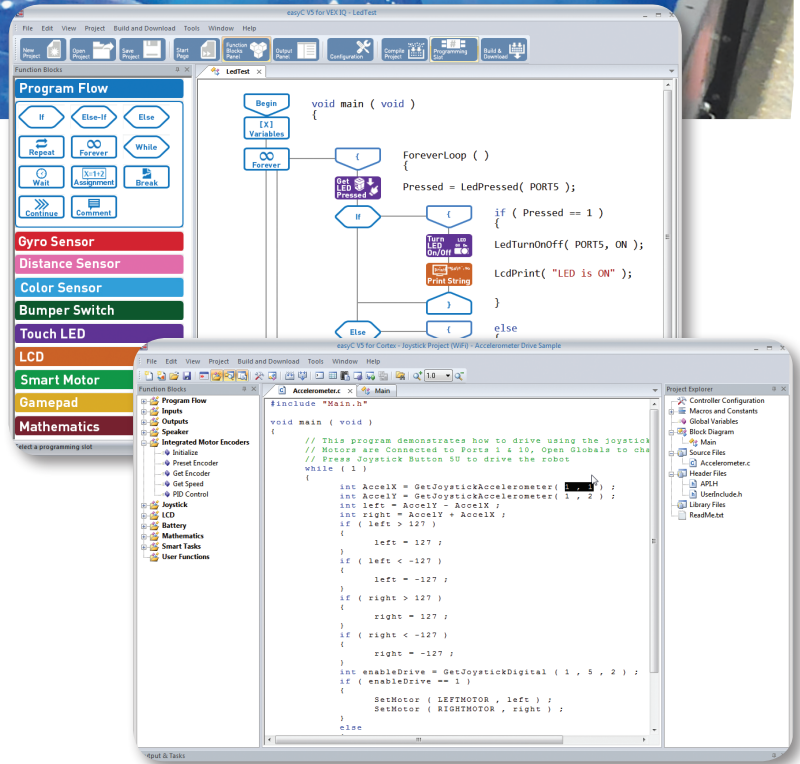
easyC V5 for VEX IQ - LedTest

File Edit View Project Build and Download Tools Window Help

New Project | Open Project | Save Project | Start Page | Function Blocks Panel | Output Panel | Configuration | Compile Project | Programming Slot | Build & Download

Function Blocks

Program Flow

If | Else-If | Else | Repeat | Forever | While | Wait | Assignment | Break | Continue | Comment

Gyro Sensor
Distance Sensor
Color Sensor
Bumper Switch
Touch LED
LCD
Smart Motor
Gamepad
Mathematics

Select a programming slot

LedTest

Begin
void main ( void )
{
Variables
Forever
ForeverLoop ( )
{
Get LED Pressed
Pressed = LedPressed( PORT5 );
If
if ( Pressed == 1 )
{
Turn LED On/Off
LedTurnOnOff( PORT5, ON );
Print String
LcdPrint( "LED is ON" );
}
Else
else
{

easyC V5 for Cortex - Joystick Project (WiFi) - Accelerometer Drive Sample

File Edit View Project Build and Download Tools Window Help

Function Blocks
Program Flow
Inputs
Outputs
Speaker
Integrated Motor Encoders
Initialize
Preset Encoder
Get Encoder
Get Speed
PID Control
Joystick
LCD
Battery
Mathematics
Smart Tasks
User Functions

Accelerometer.c | Main

#include "Main.h"

void main ( void )
{
// This program demonstrates how to drive using the joystick
// Motors are Connected to Ports 1 & 10, Open Globals to cha
// Press Joystick Button 5U to drive the robot
while ( 1 )
{
int AccelX = GetJoystickAccelerometer( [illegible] ) ;
int AccelY = GetJoystickAccelerometer( 1 , 2 ) ;
int left = AccelY - AccelX ;
int right = AccelY + AccelX ;
if ( left > 127 )
{
left = 127 ;
}
if ( left < -127 )
{
left = -127 ;
}
if ( right > 127 )
{
right = 127 ;
}
if ( right < -127 )
{
right = -127 ;
}
int enableDrive = GetJoystickDigital ( 1 , 5 , 2 ) ;
if ( enableDrive == 1 )
{
SetMotor ( LEFTMOTOR , left ) ;
SetMotor ( RIGHTMOTOR , right ) ;
}
else

Project Explorer
Controller Configuration
Macros and Constants
Global Variables
Block Diagram
Main
Source Files
Accelerometer.c
Header Files
API.h
UserInclude.h
Library Files
ReadMe.txt

Output & Tasks